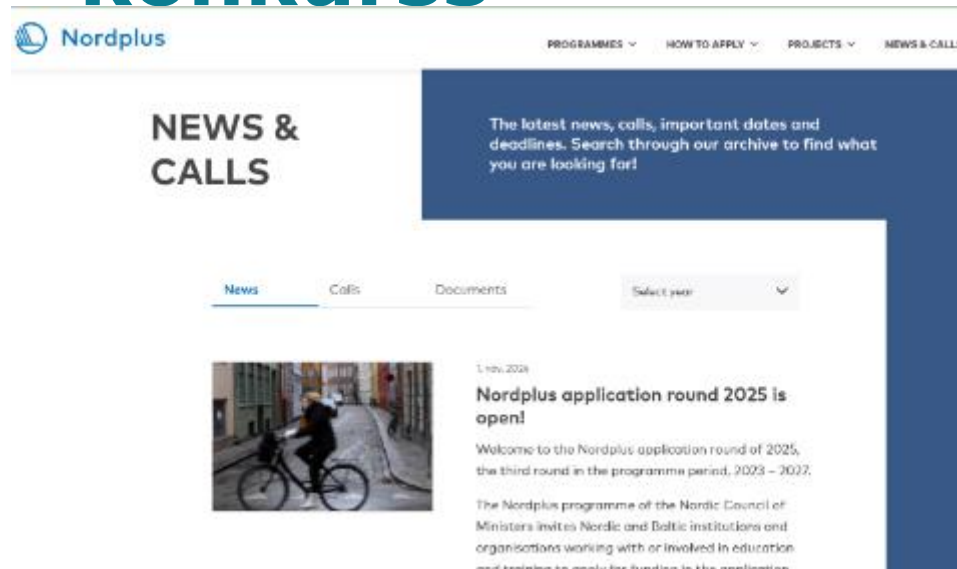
Konkurss

Nordplus

PROGRAMMES HOW TO APPLY PROJECTS NEWS & CALLS

NEWS & CALLS

The latest news, calls, important dates and deadlines. Search through our archive to find what you are looking for!

News Calls Documents Select year

1. nov. 2024

Nordplus application round 2025 is open!

Welcome to the Nordplus application round of 2025, the third round in the programme period, 2023 – 2027.

The Nordplus programme of the Nordic Council of Ministers invites Nordic and Baltic institutions and organisations working with or involved in education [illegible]